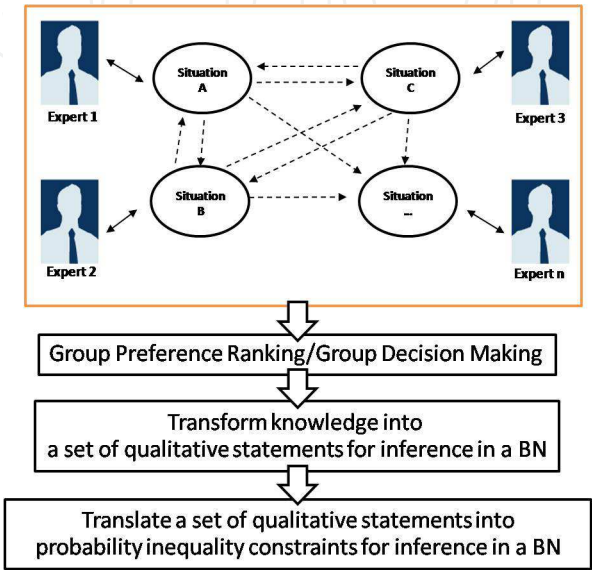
Expert 1

Situation A

Situation C

Expert 3

Situation B

Situation ...

Expert 2

Expert n

Group Preference Ranking/Group Decision Making

Transform knowledge into a set of qualitative statements for inference in a BN

Translate a set of qualitative statements into probability inequality constraints for inference in a BN